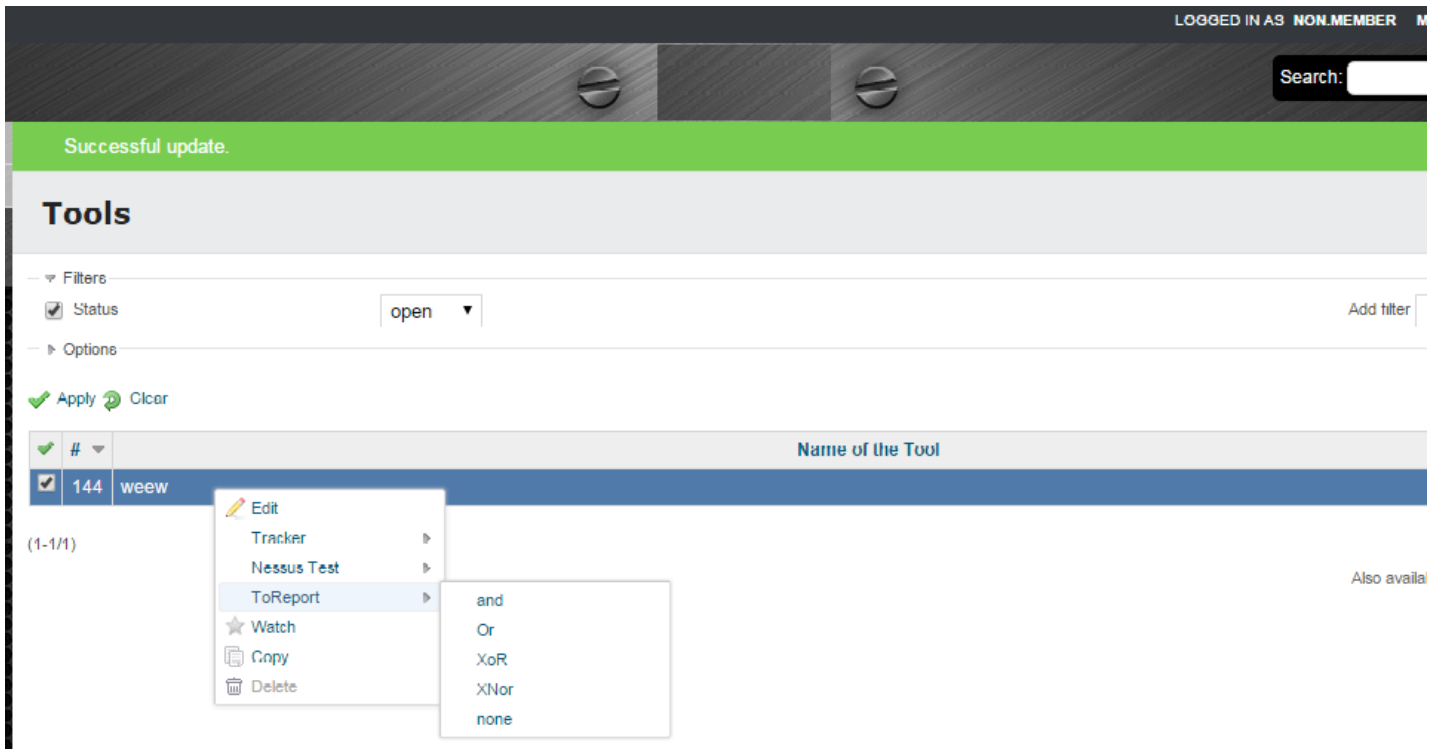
LOGGED IN AS NON.MEMBER M

Search:

Successful update.

Tools

Filters

Status open

Add filter

Options

Apply Clear

| # | Name of the Tool |
|---|---|
| 144 | weew |

Edit
Tracker
Nessus Test
ToReport
Watch
Copy
Delete

and
Or
XoR
XNor
none

(1-1/1)

Also availa